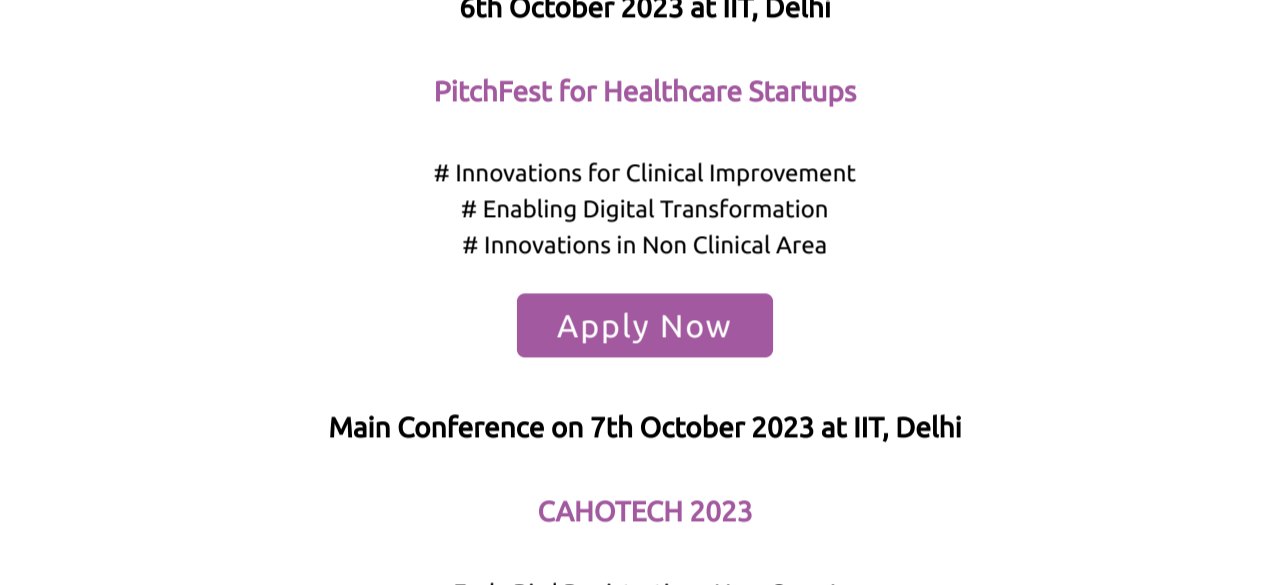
6th October 2023 at IIT, Delhi

PitchFest for Healthcare Startups

# Innovations for Clinical Improvement
# Enabling Digital Transformation
# Innovations in Non Clinical Area

Apply Now

Main Conference on 7th October 2023 at IIT, Delhi

CAHOTECH 2023

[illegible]